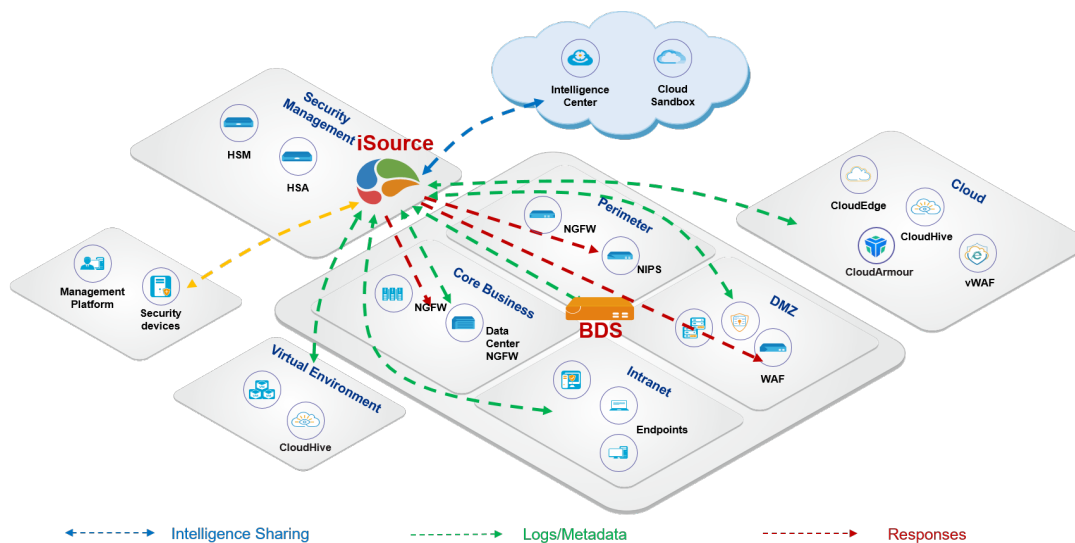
Intelligence Center
Cloud Sandbox

Security Management
HSM
HSA
iSource

Cloud
CloudEdge
CloudHive
CloudArmour
vWAF

Perimeter
NGFW
NIPS

Management Platform
Security devices

Core Business
NGFW
Data Center NGFW

BDS

DMZ
WAF

Virtual Environment
CloudHive

Intranet
Endpoints

Intelligence Sharing
Logs/Metadata
Responses